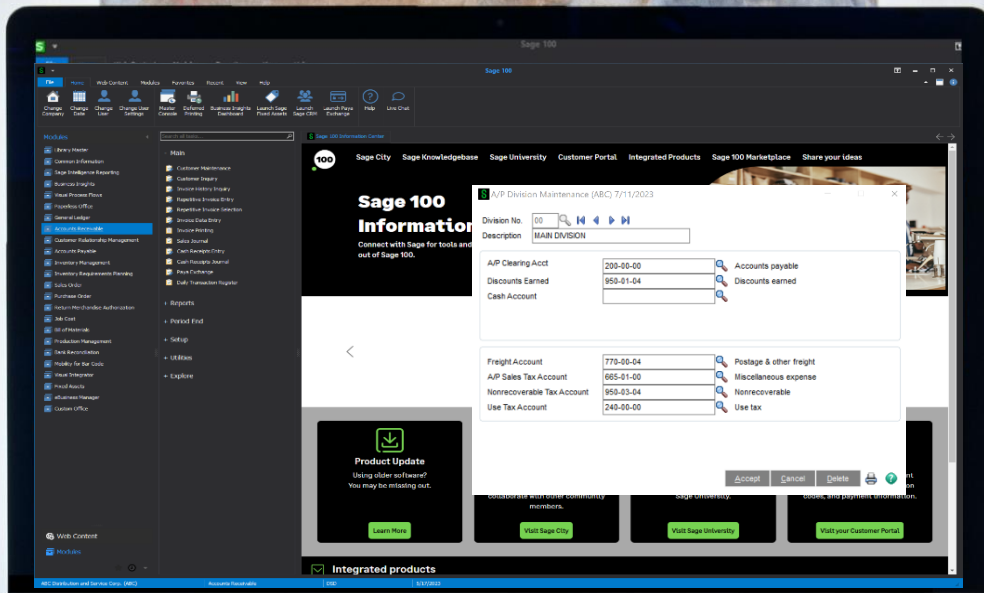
Sage 100

Sage 100

File Home Web Content Modules Favorites Recent View Help

Change Company Change Date Change User Change User Settings Master Console Deferred Printing Business Insights Dashboard Launch Sage Fixed Assets Launch Sage CRM Launch Paya Exchange Help Live Chat

Modules

Library Master
Common Information
Sage Intelligence Reporting
Business Insights
Visual Process Flows
Paperless Office
General Ledger
Accounts Receivable
Customer Relationship Management
Accounts Payable
Inventory Management
Inventory Requirements Planning
Sales Order
Purchase Order
Return Merchandise Authorization
Job Cost
Bill of Materials
Production Management
Bank Reconciliation
Mobility for Bar Code
Visual Integrator
Fixed Assets
eBusiness Manager
Custom Office

Web Content
Modules

Search all tasks...

Main
Customer Maintenance
Customer Inquiry
Invoice History Inquiry
Repetitive Invoice Entry
Repetitive Invoice Selection
Invoice Data Entry
Invoice Printing
Sales Journal
Cash Receipts Entry
Cash Receipts Journal
Paya Exchange
Daily Transaction Register

Reports
Period End
Setup
Utilities
Explore

Sage 100 Information Center

100 Sage City Sage Knowledgebase Sage University Customer Portal Integrated Products Sage 100 Marketplace Share your ideas

Sage 100 Information

Connect with Sage for tools and out of Sage 100.

A/P Division Maintenance (ABC) 7/11/2023

Division No. 00
Description MAIN DIVISION

A/P Clearing Acct 200-00-00 Accounts payable
Discounts Earned 950-01-04 Discounts earned
Cash Account

Freight Account 770-00-04 Postage & other freight
A/P Sales Tax Account 665-01-00 Miscellaneous expense
Nonrecoverable Tax Account 950-03-04 Nonrecoverable
Use Tax Account 240-00-00 Use tax

Accept Cancel Delete

Product Update
Using older software? You may be missing out.
Learn More

collaborate with other community members.
Visit Sage City

Sage University.
Visit Sage University

codes, and payment information.
Visit your Customer Portal

Integrated products

ABC Distribution and Service Corp. (ABC) Accounts Receivable DSD 7/17/2022